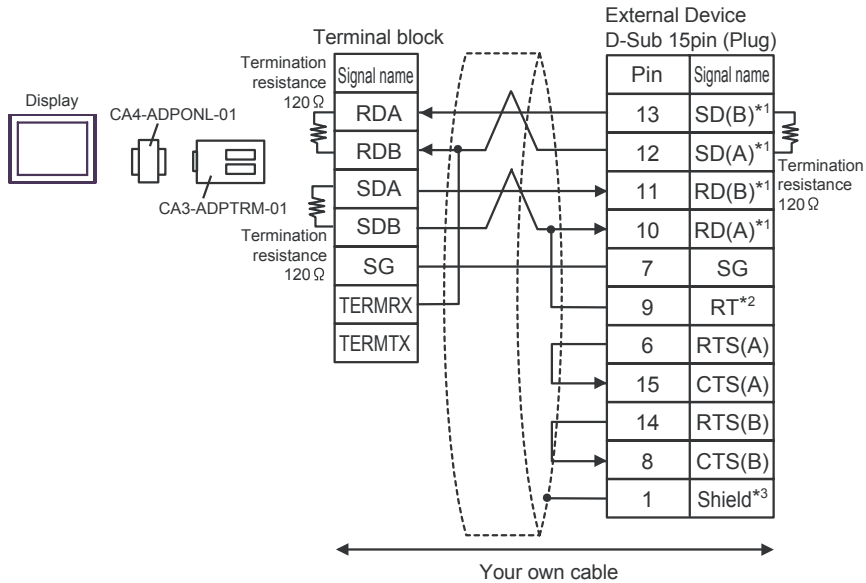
Display

CA4-ADPONL-01

CA3-ADPTRM-01

Terminal block

Termination resistance 120Ω

Termination resistance 120Ω

| Signal name |
|---|
| RDA |
| RDB |
| SDA |
| SDB |
| SG |
| TERMRX |
| TERMTX |

External Device
D-Sub 15pin (Plug)

| Pin | Signal name |
|---|---|
| 13 | SD(B)$^{*1}$ |
| 12 | SD(A)$^{*1}$ |
| 11 | RD(B)$^{*1}$ |
| 10 | RD(A)$^{*1}$ |
| 7 | SG |
| 9 | RT$^{*2}$ |
| 6 | RTS(A) |
| 15 | CTS(A) |
| 14 | RTS(B) |
| 8 | CTS(B) |
| 1 | Shield$^{*3}$ |

Termination resistance 120Ω

Your own cable